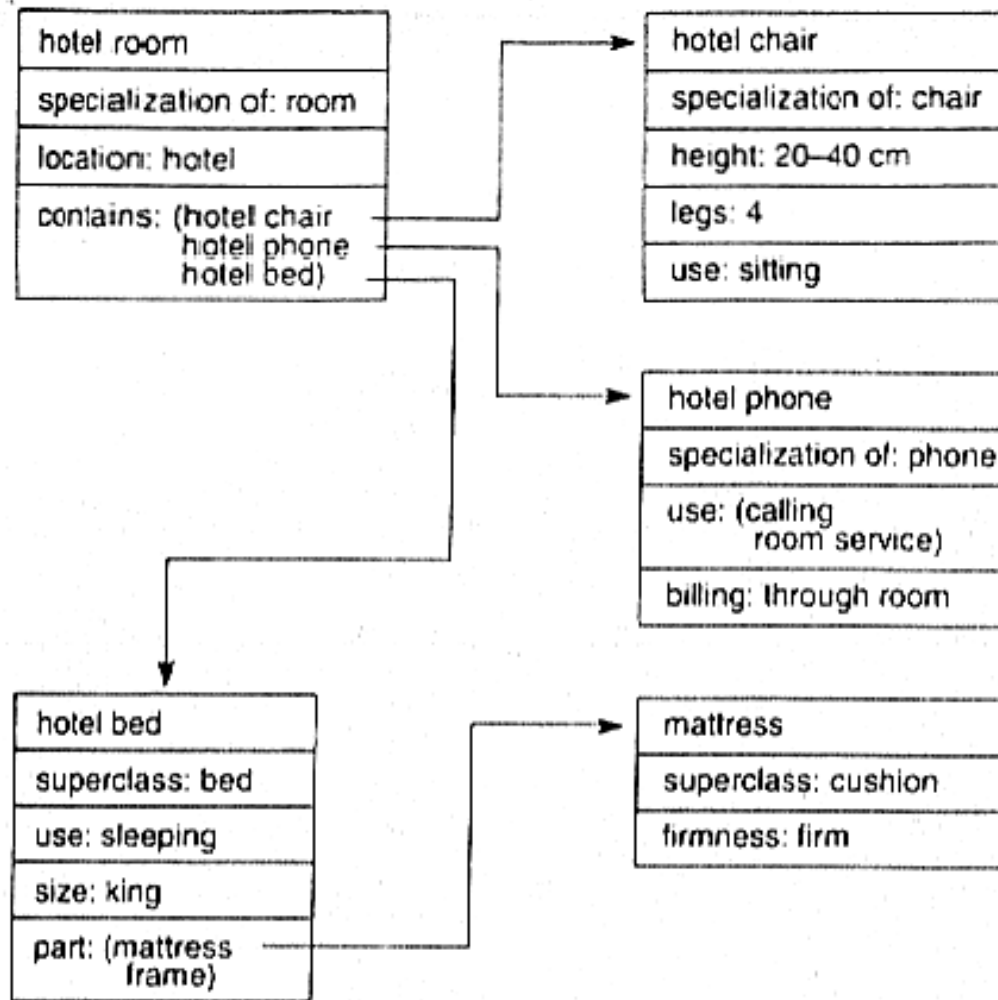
hotel room

specialization of: room

location: hotel

contains: (hotel chair
hotel phone
hotel bed)

hotel chair

specialization of: chair

height: 20–40 cm

legs: 4

use: sitting

hotel phone

specialization of: phone

use: (calling
room service)

billing: through room

hotel bed

superclass: bed

use: sleeping

size: king

part: (mattress
frame)

mattress

superclass: cushion

firmness: firm